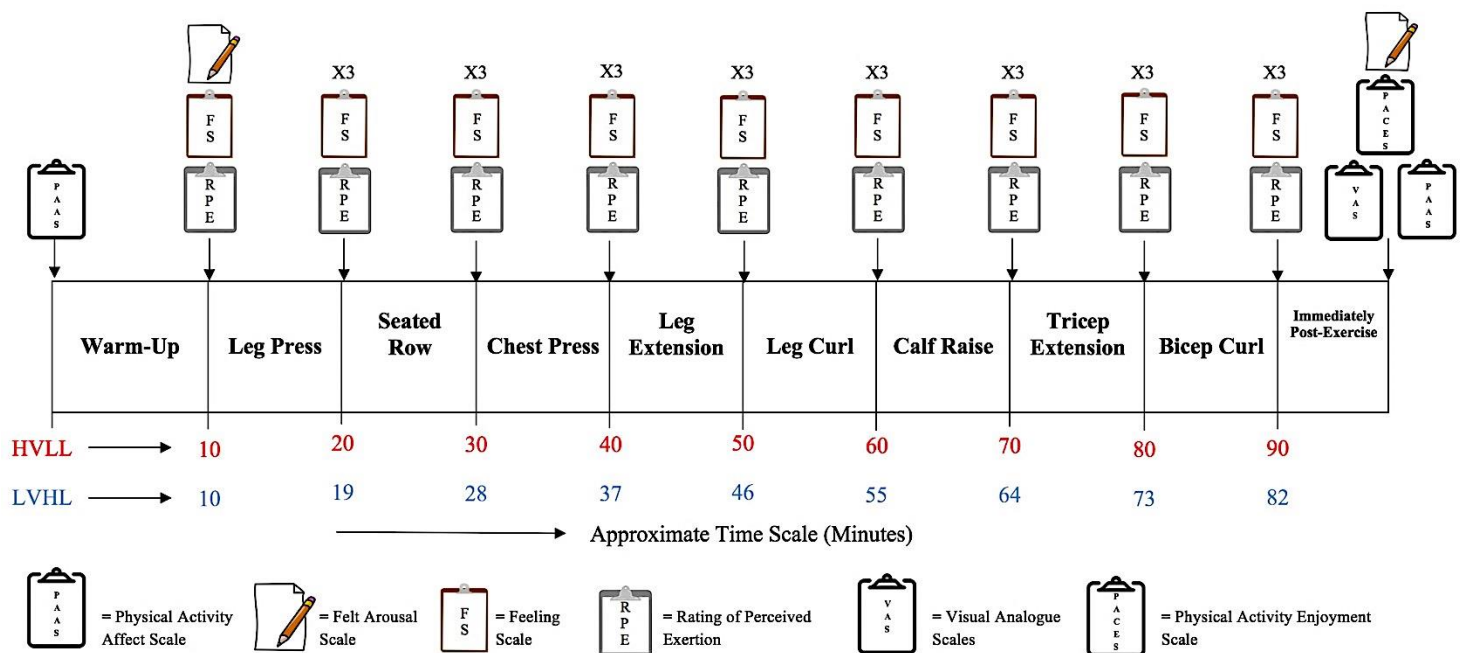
X3 X3 X3 X3 X3 X3 X3 X3

PAAS

FS RPE

FS RPE

FS RPE

FS RPE

FS RPE

FS RPE

FS RPE

FS RPE

FS RPE

PACES VAS PAAS

| Warm-Up | Leg Press | Seated Row | Chest Press | Leg Extension | Leg Curl | Calf Raise | Tricep Extension | Bicep Curl | Immediately Post-Exercise |
|---|---|---|---|---|---|---|---|---|---|

HVLL → 10 20 30 40 50 60 70 80 90

LVHL → 10 19 28 37 46 55 64 73 82

Approximate Time Scale (Minutes)

PAAS = Physical Activity Affect Scale

= Felt Arousal Scale

FS = Feeling Scale

RPE = Rating of Perceived Exertion

VAS = Visual Analogue Scales

PACES = Physical Activity Enjoyment Scale